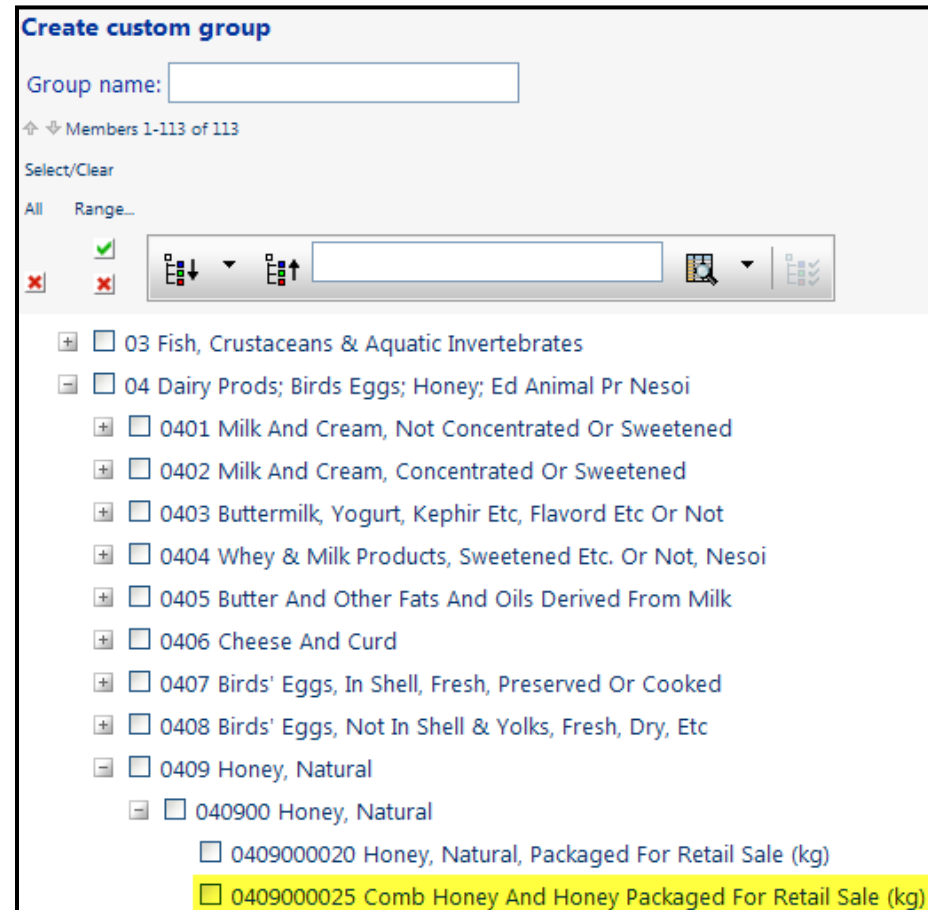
Create custom group

Group name:

Members 1-113 of 113

Select/Clear

All Range...

03 Fish, Crustaceans & Aquatic Invertebrates
04 Dairy Prods; Birds Eggs; Honey; Ed Animal Pr Nesoi
0401 Milk And Cream, Not Concentrated Or Sweetened
0402 Milk And Cream, Concentrated Or Sweetened
0403 Buttermilk, Yogurt, Kephir Etc, Flavord Etc Or Not
0404 Whey & Milk Products, Sweetened Etc. Or Not, Nesoi
0405 Butter And Other Fats And Oils Derived From Milk
0406 Cheese And Curd
0407 Birds' Eggs, In Shell, Fresh, Preserved Or Cooked
0408 Birds' Eggs, Not In Shell & Yolks, Fresh, Dry, Etc
0409 Honey, Natural
040900 Honey, Natural
0409000020 Honey, Natural, Packaged For Retail Sale (kg)
0409000025 Comb Honey And Honey Packaged For Retail Sale (kg)